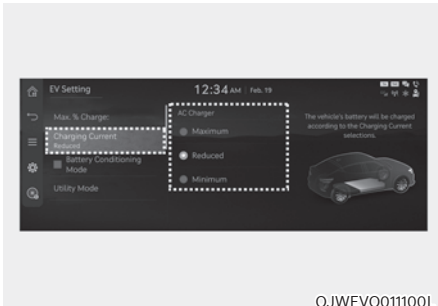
EV Setting

12:34 AM | Feb. 19

Max. % Charge:

Charging Current
Reduced

Battery Conditioning Mode

Utility Mode

AC Charger

Maximum

Reduced

Minimum

The vehicle's battery will be charged according to the Charging Current selections.

OJWEVO011100L